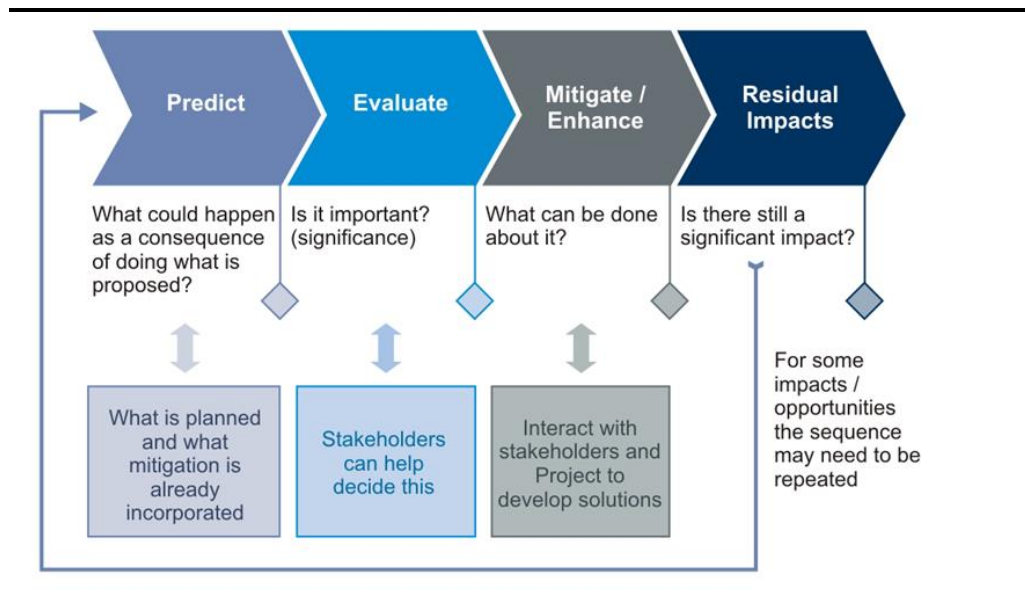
Predict

Evaluate

Mitigate / Enhance

Residual Impacts

What could happen as a consequence of doing what is proposed?

Is it important? (significance)

What can be done about it?

Is there still a significant impact?

What is planned and what mitigation is already incorporated

Stakeholders can help decide this

Interact with stakeholders and Project to develop solutions

For some impacts / opportunities the sequence may need to be repeated